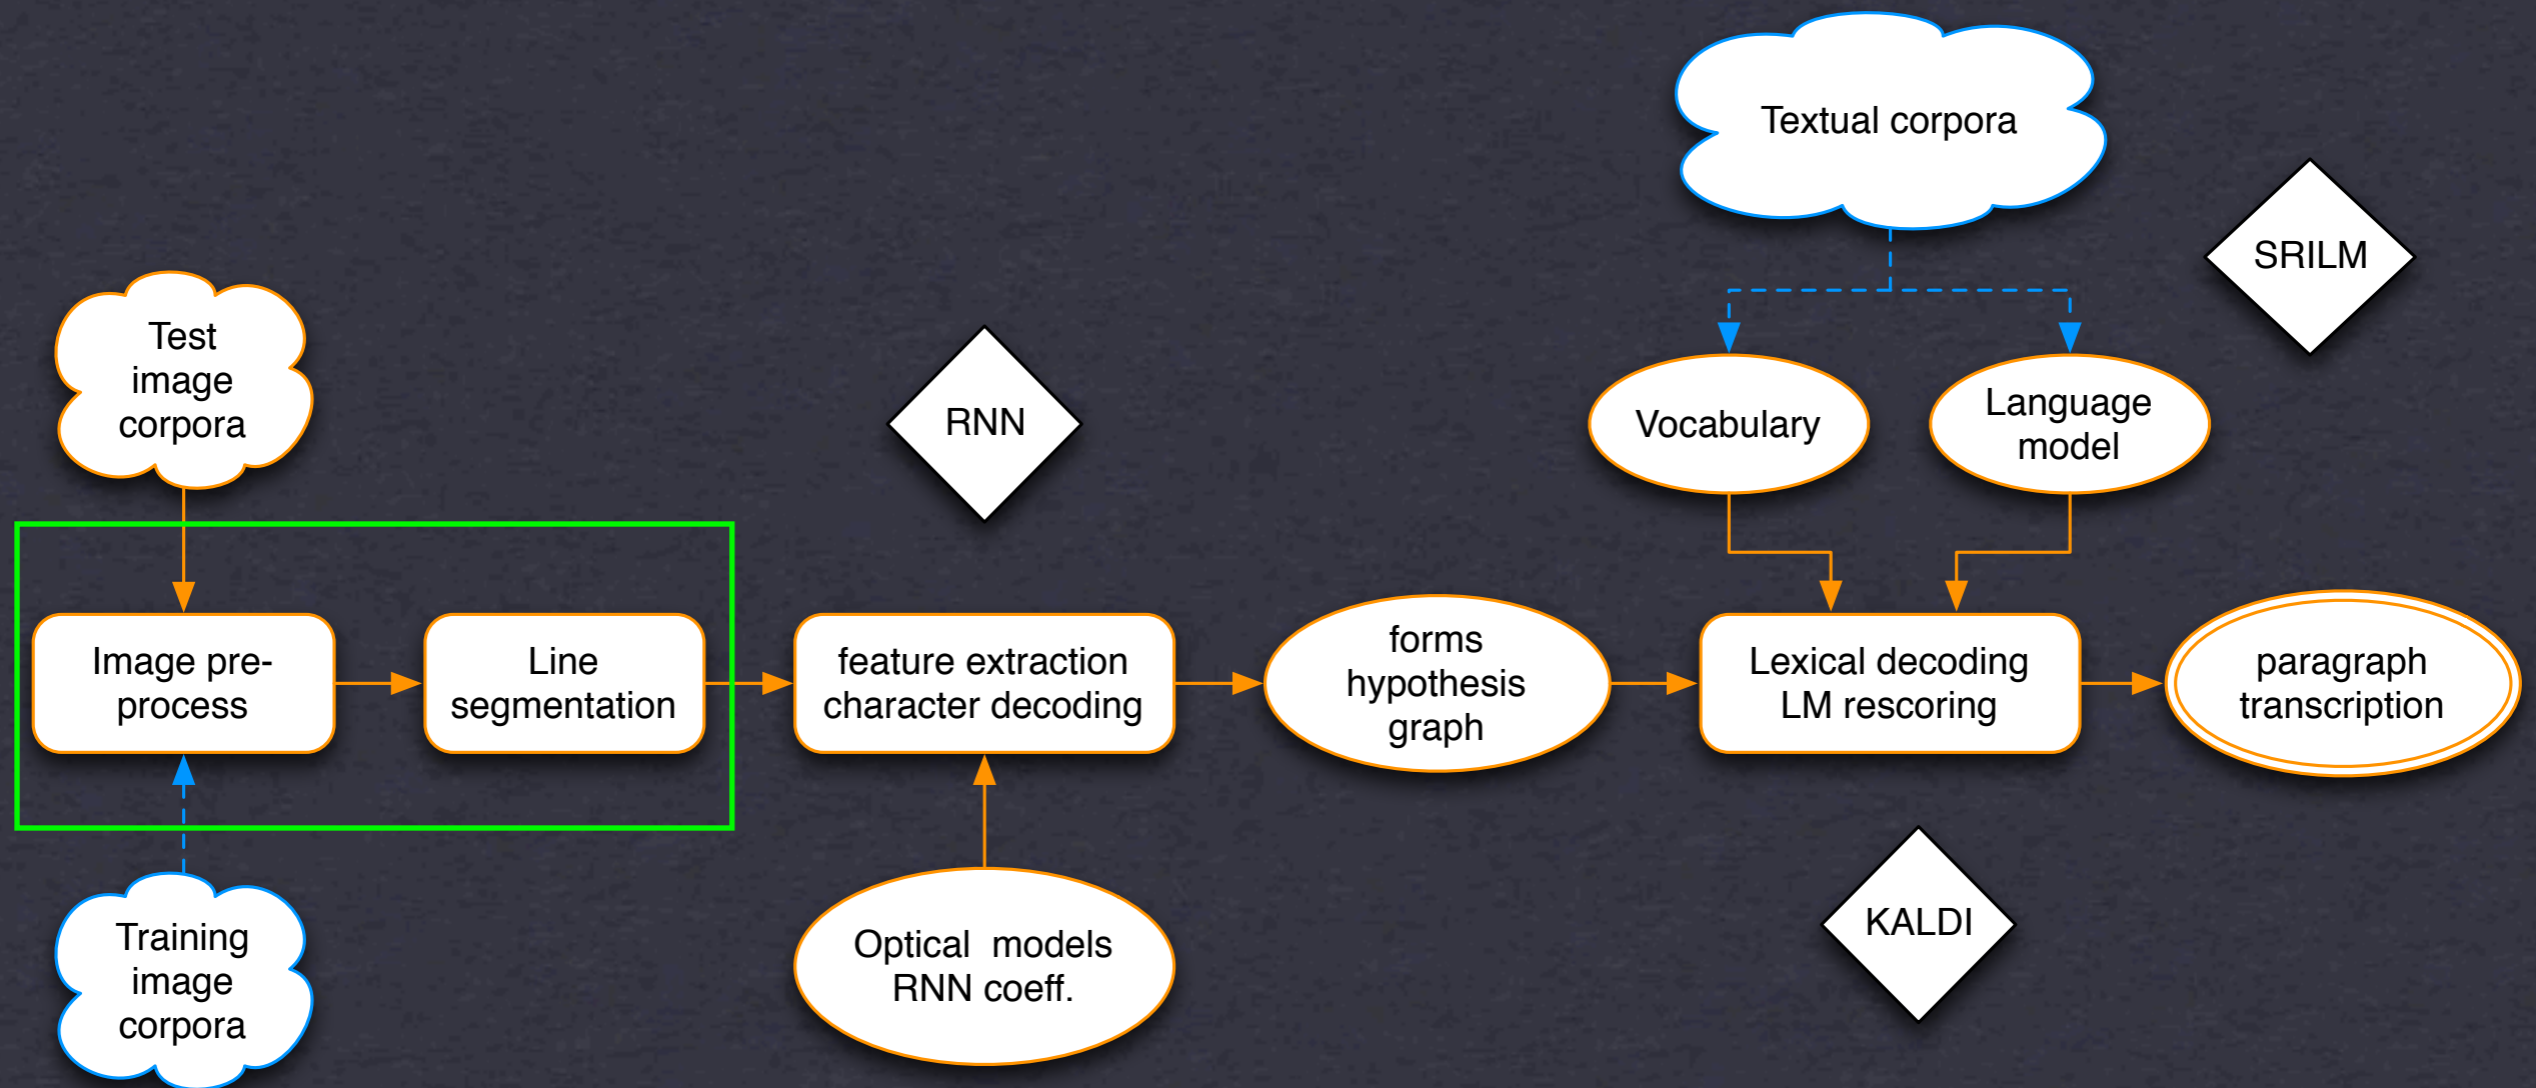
Textual corpora

SRILM

Test image corpora

RNN

Vocabulary

Language model

Image pre-process

Line segmentation

feature extraction character decoding

forms hypothesis graph

Lexical decoding LM rescoring

paragraph transcription

Training image corpora

Optical models RNN coeff.

KALDI